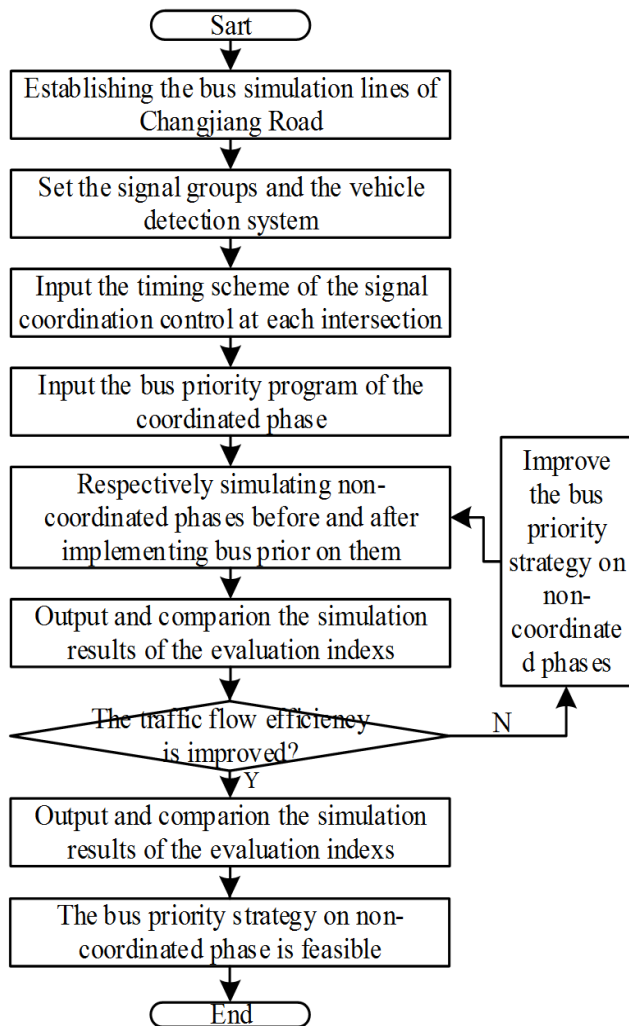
Sart

Establishing the bus simulation lines of Changjiang Road

Set the signal groups and the vehicle detection system

Input the timing scheme of the signal coordination control at each intersection

Input the bus priority program of the coordinated phase

Respectively simulating non-coordinated phases before and after implementing bus prior on them

Improve the bus priority strategy on non-coordinate d phases

Output and comparion the simulation results of the evaluation indexs

The traffic flow efficiency is improved?

N

Y

Output and comparion the simulation results of the evaluation indexs

The bus priority strategy on non-coordinated phase is feasible

End